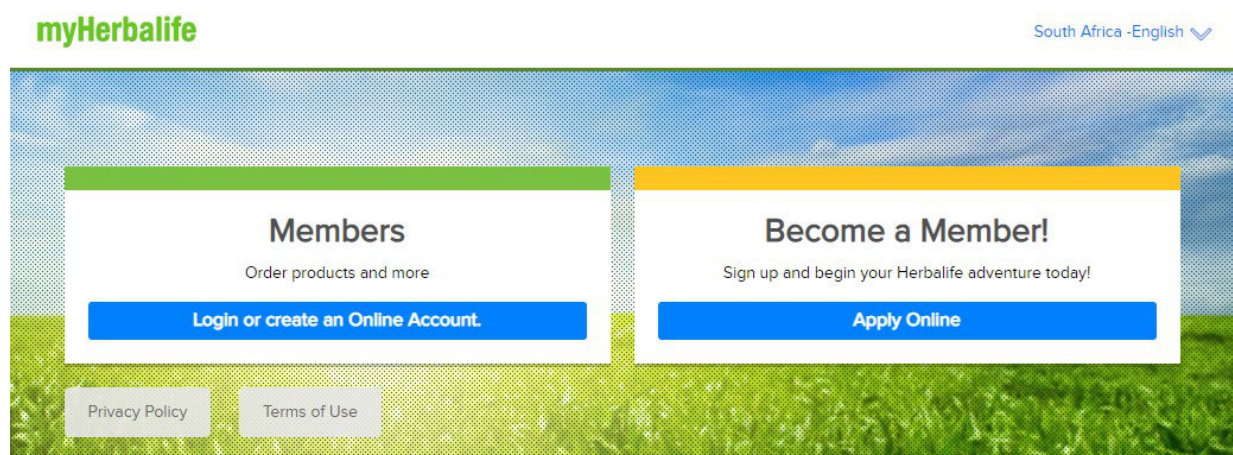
myHerbalife

South Africa -English

Members

Order products and more

Login or create an Online Account.

Become a Member!

Sign up and begin your Herbalife adventure today!

Apply Online

Privacy Policy

Terms of Use